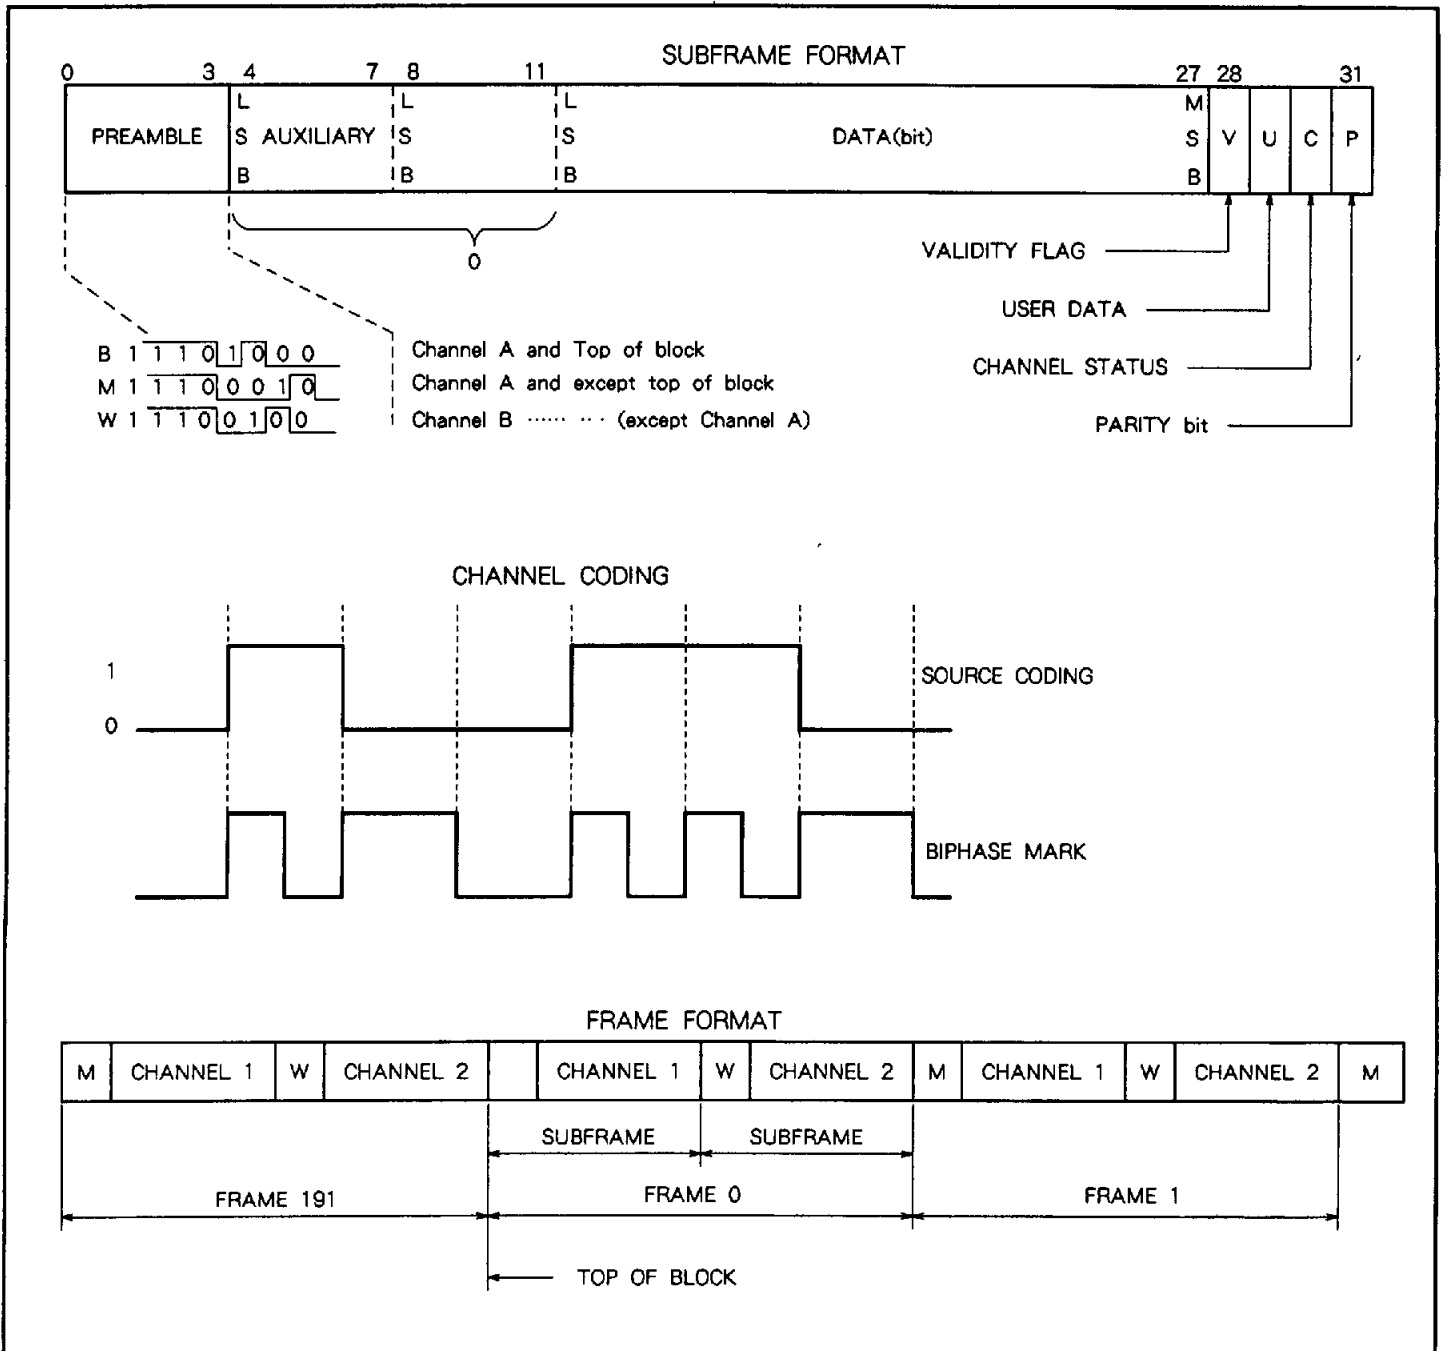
SUBFRAME FORMAT

0 3 4 7 8 11 27 28 31

PREAMBLE

L S B AUXILIARY

L S B

L S B DATA(bit)

M S B

V U C P

0

VALIDITY FLAG

USER DATA

CHANNEL STATUS

PARITY bit

B 1 1 1 0 1 0 0 0 Channel A and Top of block
M 1 1 1 0 0 0 1 0 Channel A and except top of block
W 1 1 1 0 0 1 0 0 Channel B ······ ··· (except Channel A)

CHANNEL CODING

1
0

SOURCE CODING

BIPHASE MARK

FRAME FORMAT

| M | CHANNEL 1 | W | CHANNEL 2 | | CHANNEL 1 | W | CHANNEL 2 | M | CHANNEL 1 | W | CHANNEL 2 | M |
|---|---|---|---|---|---|---|---|---|---|---|---|---|

SUBFRAME SUBFRAME

FRAME 191 FRAME 0 FRAME 1

TOP OF BLOCK